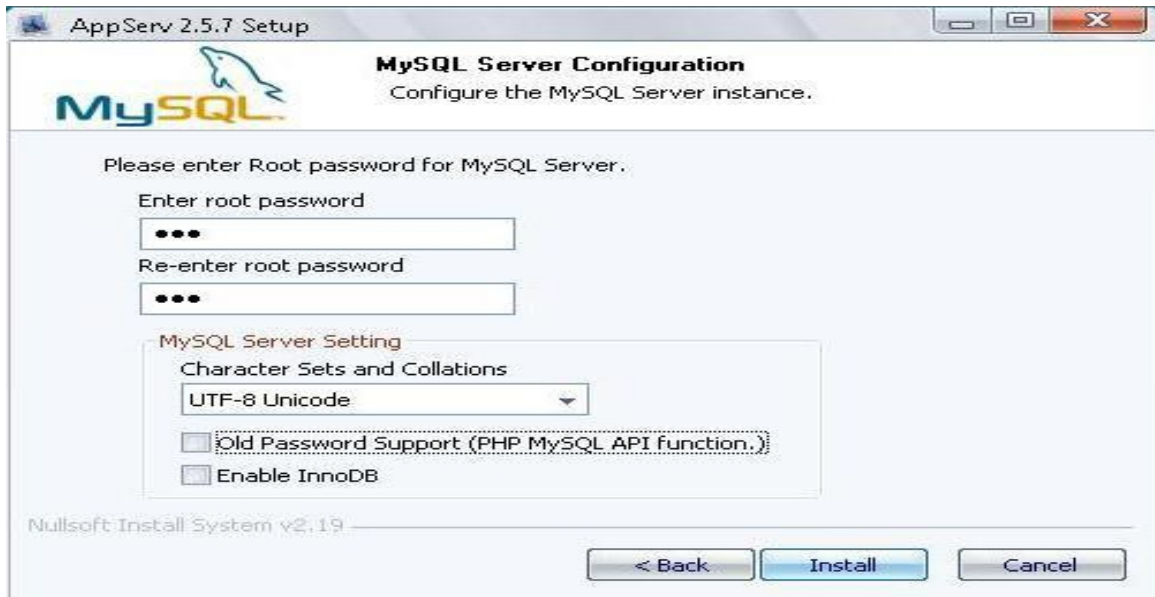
AppServ 2.5.7 Setup

MySQL

MySQL Server Configuration
Configure the MySQL Server instance.

Please enter Root password for MySQL Server.

Enter root password

•••

Re-enter root password

•••

MySQL Server Setting

Character Sets and Collations

UTF-8 Unicode

Old Password Support (PHP MySQL API function.)

Enable InnoDB

Nullsoft Install System v2.19

< Back

Install

Cancel